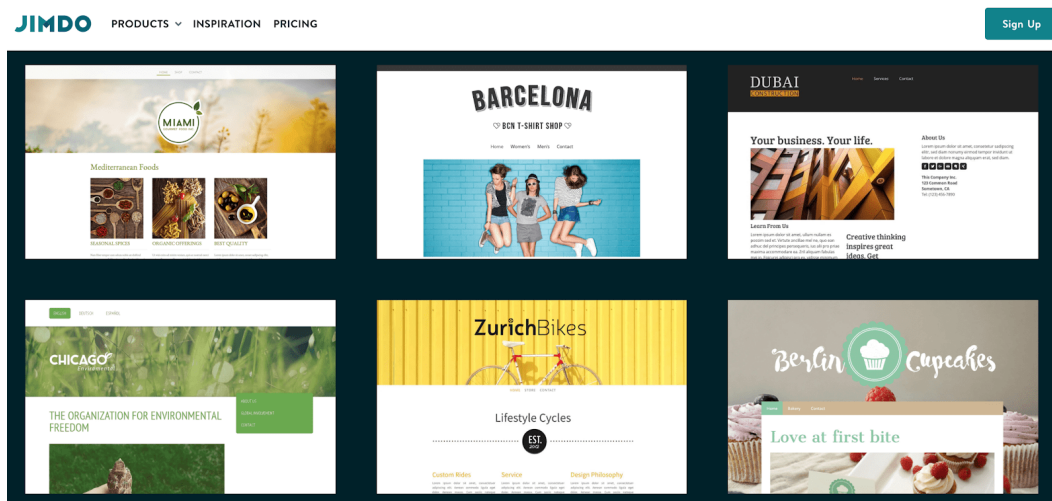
JIMDO PRODUCTS INSPIRATION PRICING

Sign Up

MIAMI

Mediterranean Foods

SEASONAL SPICES ORGANIC DIFFERENCE BEST QUALITY

BARCELONA

BCN T-SHIRT SHOP

Home Women's Men's Contact

DUBAI

Home Services Contact

Your business. Your life.

About Us

Learn From Us

Creative thinking inspires great ideas. Get

CHICAGO

THE ORGANIZATION FOR ENVIRONMENTAL FREEDOM

ZurichBikes

Lifestyle Cycles

EST.

Custom Rides Service Design Philosophy

Berlin Cupcakes

Home Bakery Contact

Love at first bite